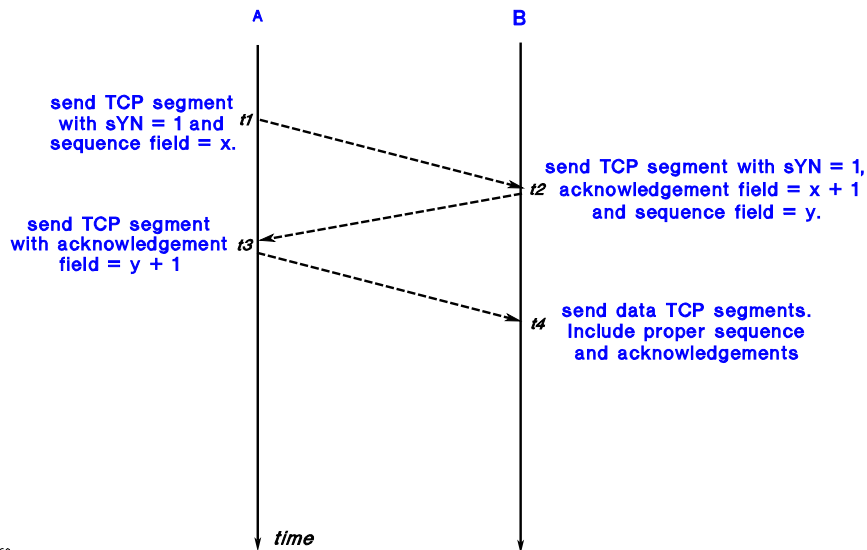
A

B

send TCP segment with sYN = 1 and sequence field = x.

t1

send TCP segment with sYN = 1, acknowledgement field = x + 1 and sequence field = y.

t2

send TCP segment with acknowledgement field = y + 1

t3

send data TCP segments. Include proper sequence and acknowledgements

t4

time